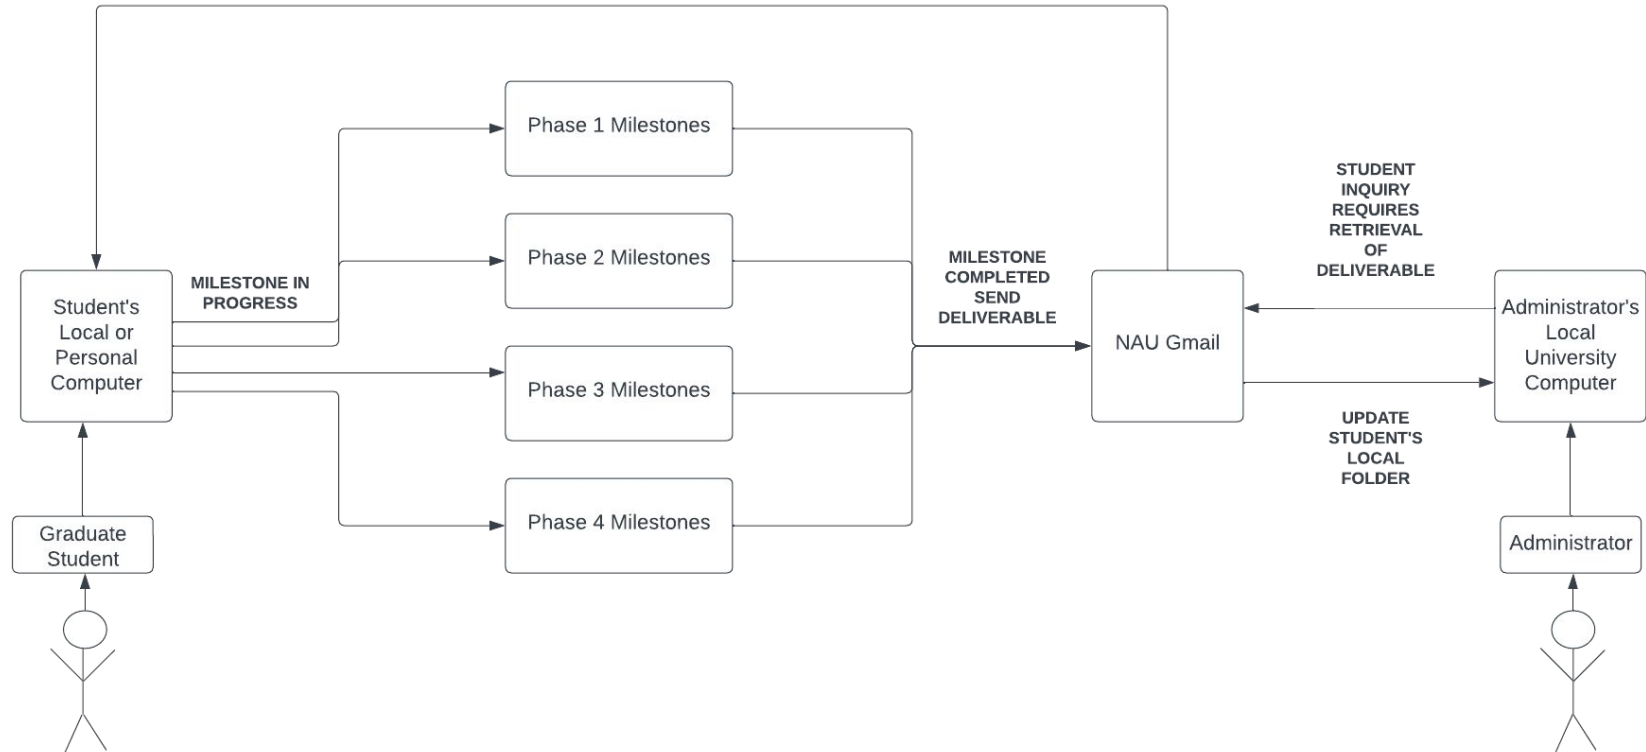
Phase 1 Milestones

Phase 2 Milestones

Phase 3 Milestones

Phase 4 Milestones

Student's Local or Personal Computer

MILESTONE IN PROGRESS

Graduate Student

MILESTONE COMPLETED SEND DELIVERABLE

NAU Gmail

STUDENT INQUIRY REQUIRES RETRIEVAL OF DELIVERABLE

Administrator's Local University Computer

UPDATE STUDENT'S LOCAL FOLDER

Administrator